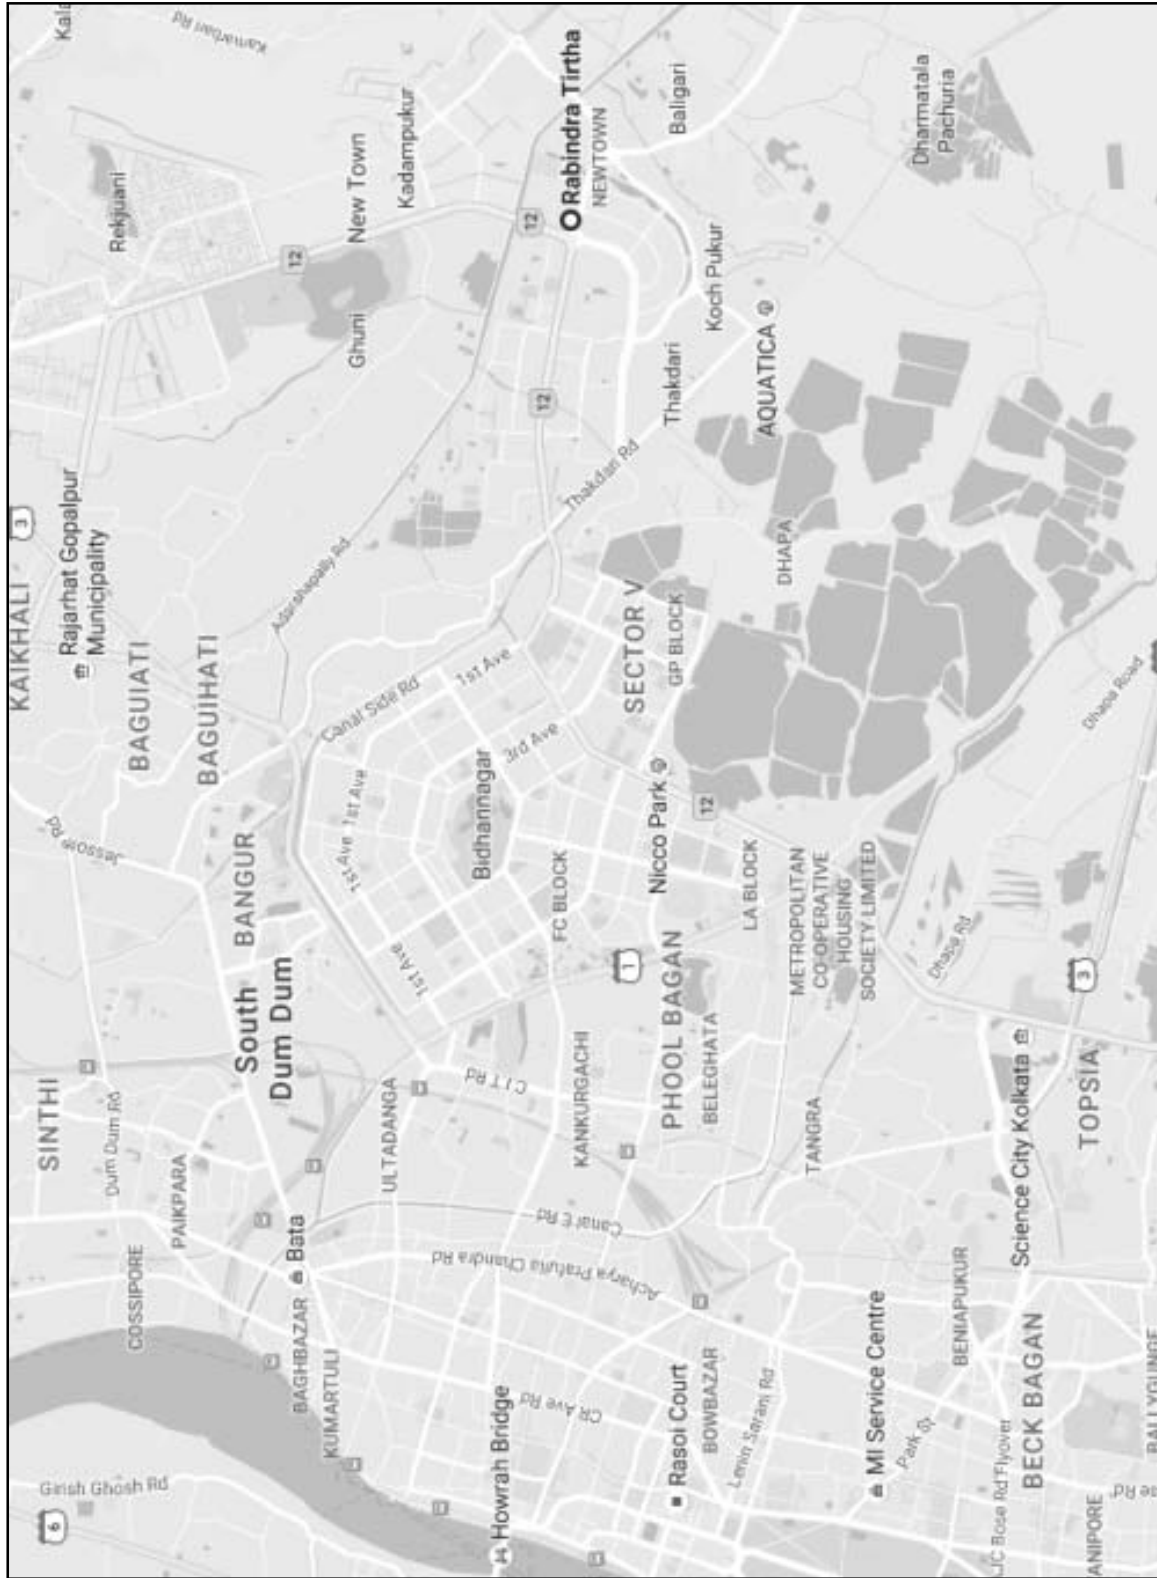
Kamarhati Rd
Kala
Rabindra Tirtha
NEWTOWN
Baligari
Dharmatala Pachuria
Rekjuani
New Town
Kadampukur
12
12
Ghuni
Koch Pukur
AQUATICA
Thakdari
12
Thakdari Rd
Rajarhat Gopalpur Municipality
3
KAIKHALI
BAGUIATI
BAGUIHATI
Adisaptagram Rd
Canal Side Rd
1st Ave
3rd Ave
SECTOR V
GP BLOCK
DHAPA
Dhapa Road
Jessore Rd
BANGUR
1st Ave
1st Ave
1st Ave
Bidhannagar
Nicco Park
12
FC BLOCK
LA BLOCK
METROPOLITAN CO-OPERATIVE HOUSING SOCIETY LIMITED
Dhapa Rd
1st Ave
1
PHOOL BAGAN
BELEGHATA
South Dum Dum
C I T Rd
ULTADANGA
KANKURGACHI
SINTHI
Dum Dum Rd
PAIKPARA
COSSIPORE
Bata
Canal E Rd
Acharya Prafulla Chandra Rd
TANGRA
Science City Kolkata
TOPSIA
3
BAGHBAZAR
KUMARTULI
CR Ave Rd
Rasoi Court
BOWBAZAR
Lenin Sarani Rd
MI Service Centre
Park St
BENIAPUKUR
BECK BAGAN
AJC Bose Rd Flyover
Girish Ghosh Rd
6
Howrah Bridge
ANIPORE
BALLYGUNGE
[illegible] Rd